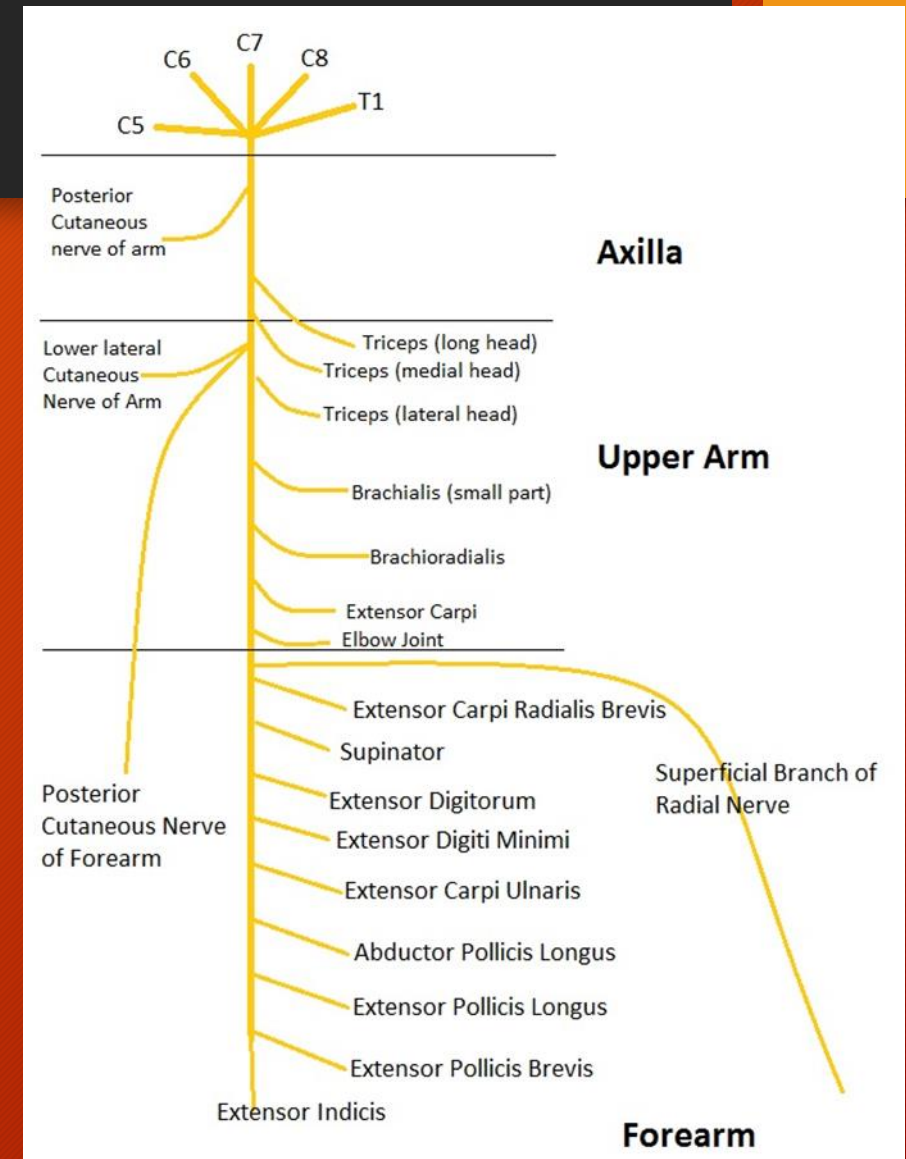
C6
C7
C8
T1
C5

Posterior Cutaneous nerve of arm

Axilla

Lower lateral Cutaneous Nerve of Arm

Triceps (long head)
Triceps (medial head)
Triceps (lateral head)

Upper Arm

Brachialis (small part)
Brachioradialis
Extensor Carpi
Elbow Joint

Extensor Carpi Radialis Brevis
Supinator
Posterior Cutaneous Nerve of Forearm
Superficial Branch of Radial Nerve
Extensor Digitorum
Extensor Digiti Minimi
Extensor Carpi Ulnaris
Abductor Pollicis Longus
Extensor Pollicis Longus
Extensor Pollicis Brevis
Extensor Indicis

Forearm